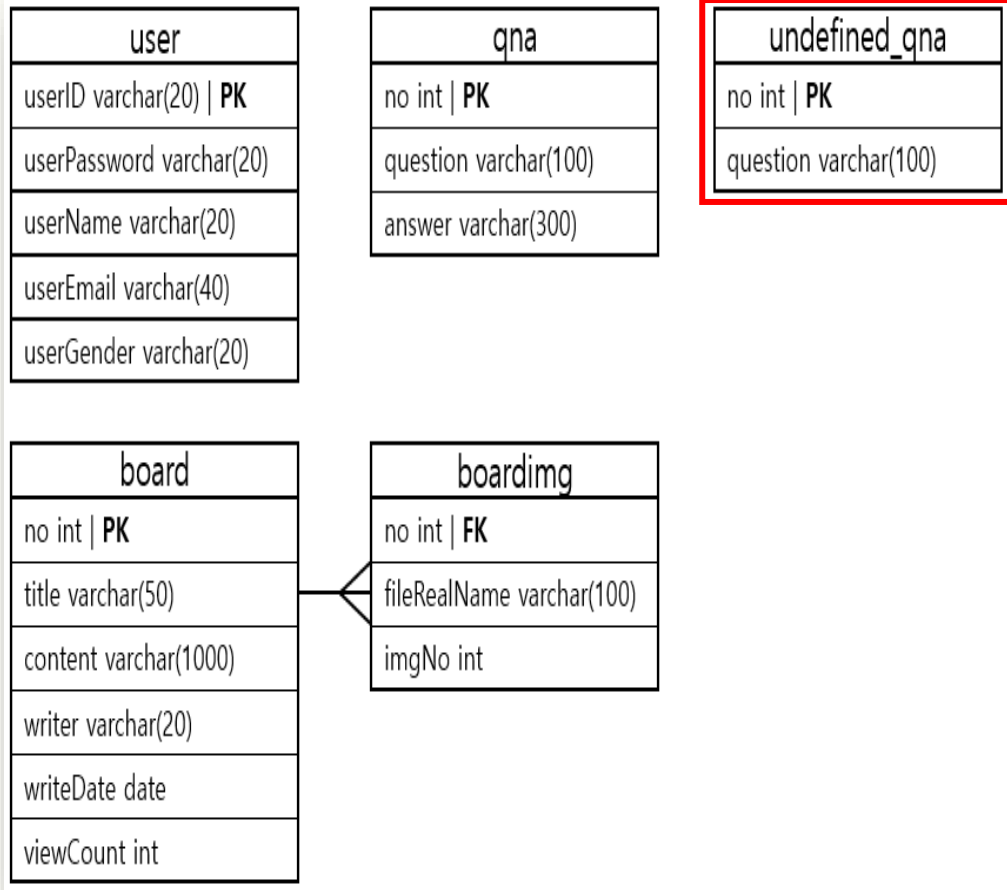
user

userID varchar(20) | **PK**

userPassword varchar(20)

userName varchar(20)

userEmail varchar(40)

userGender varchar(20)

qna

no int | **PK**

question varchar(100)

answer varchar(300)

undefined_qna

no int | **PK**

question varchar(100)

board

no int | **PK**

title varchar(50)

content varchar(1000)

writer varchar(20)

writeDate date

viewCount int

boardimg

no int | **FK**

fileRealName varchar(100)

imgNo int